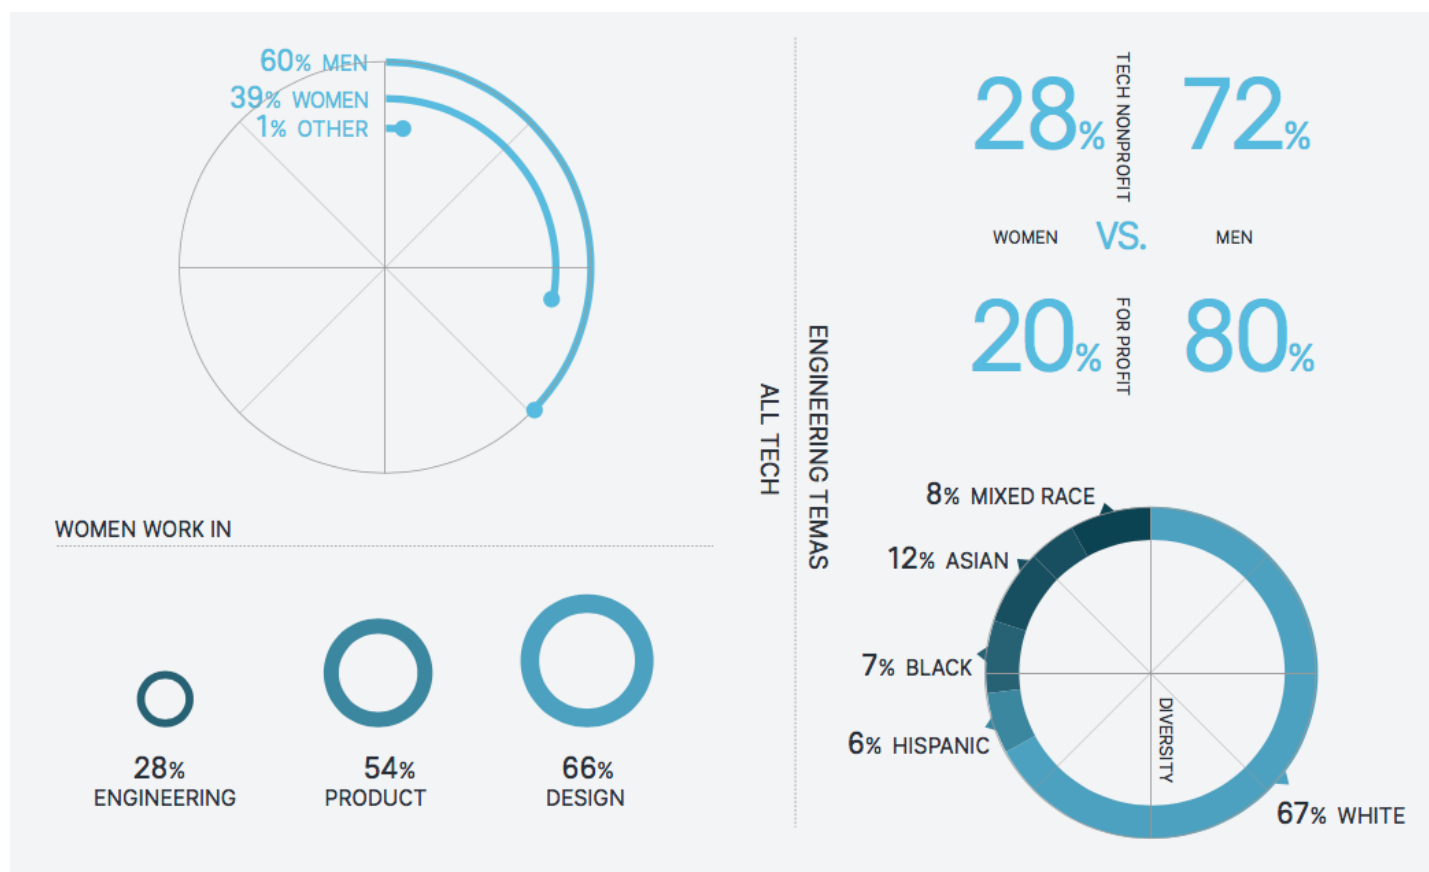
60% MEN
39% WOMEN
1% OTHER

WOMEN WORK IN

28% ENGINEERING

54% PRODUCT

66% DESIGN

ALL TECH

ENGINEERING TEMAS

28% TECH NONPROFIT 72%

WOMEN VS. MEN

20% FOR PROFIT 80%

8% MIXED RACE

12% ASIAN

7% BLACK

6% HISPANIC

DIVERSITY

67% WHITE